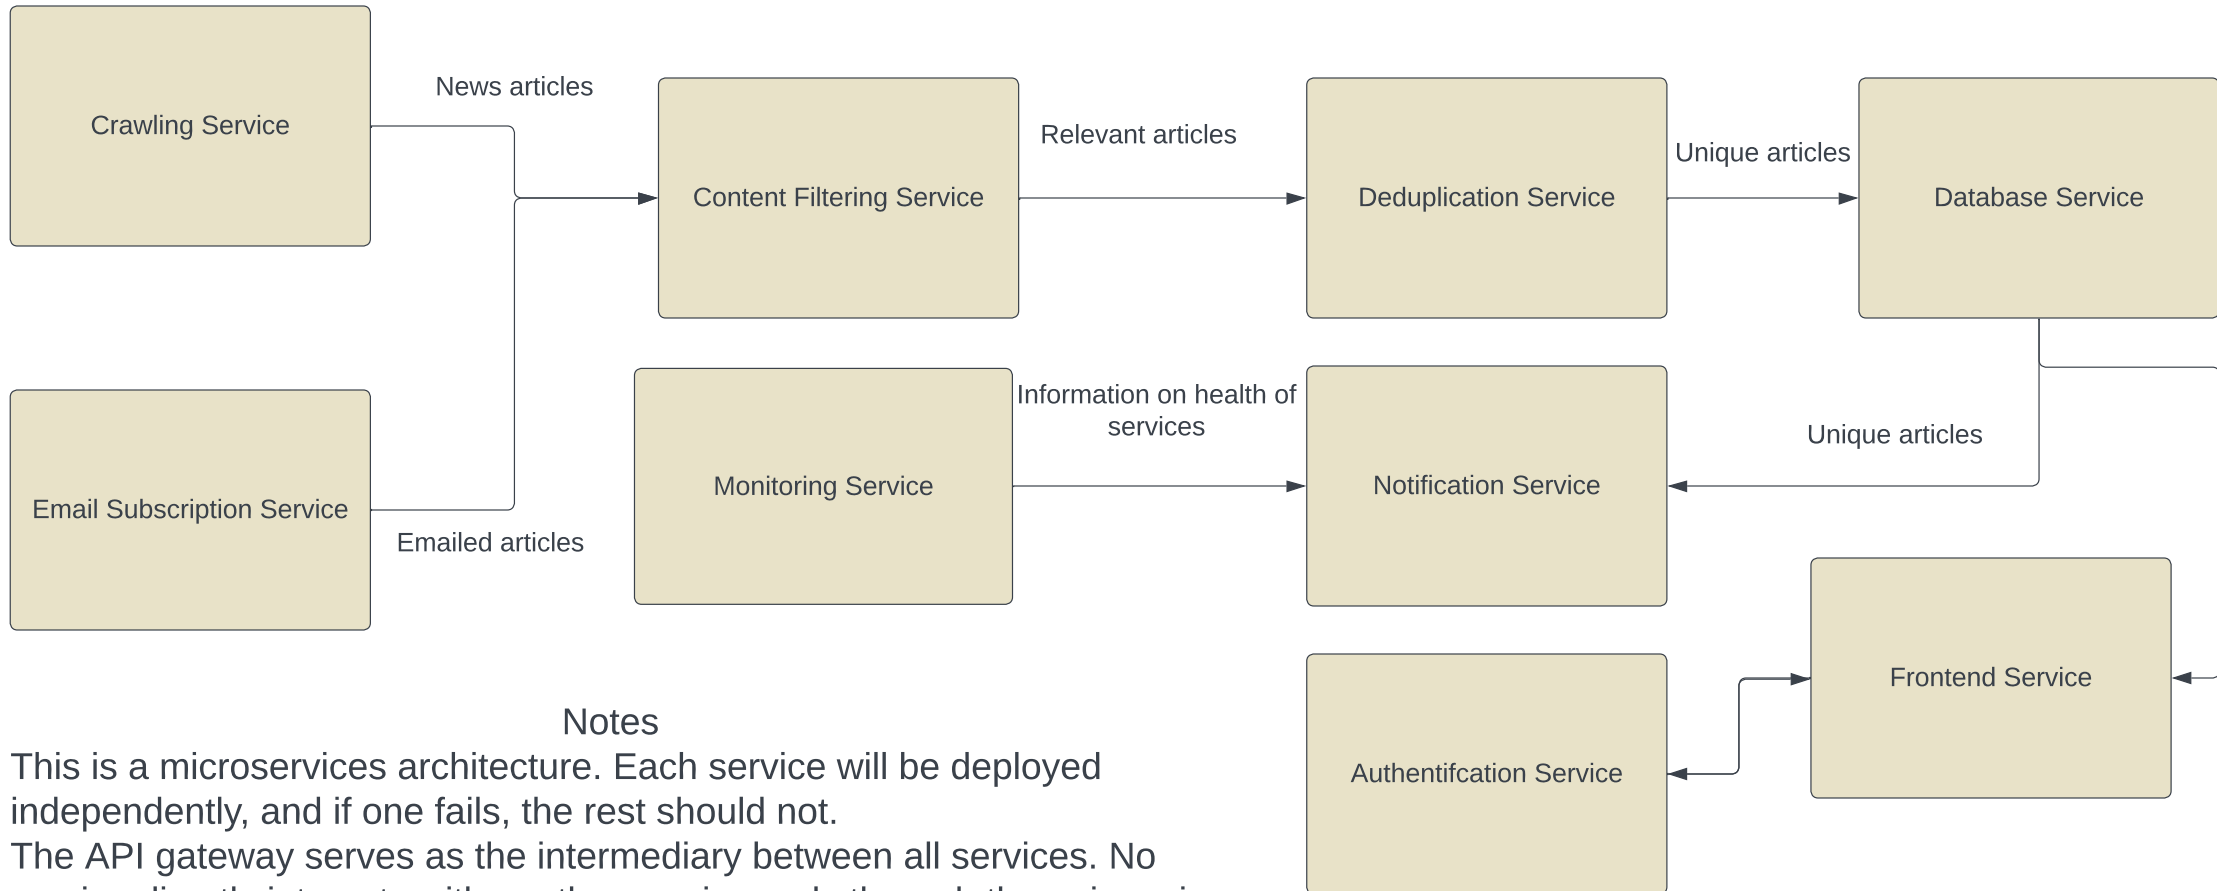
Crawling Service

News articles

Content Filtering Service

Relevant articles

Deduplication Service

Unique articles

Database Service

Email Subscription Service

Emailed articles

Monitoring Service

Information on health of services

Notification Service

Unique articles

Frontend Service

Authentifcation Service

Notes
This is a microservices architecture. Each service will be deployed independently, and if one fails, the rest should not.
The API gateway serves as the intermediary between all services. No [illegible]